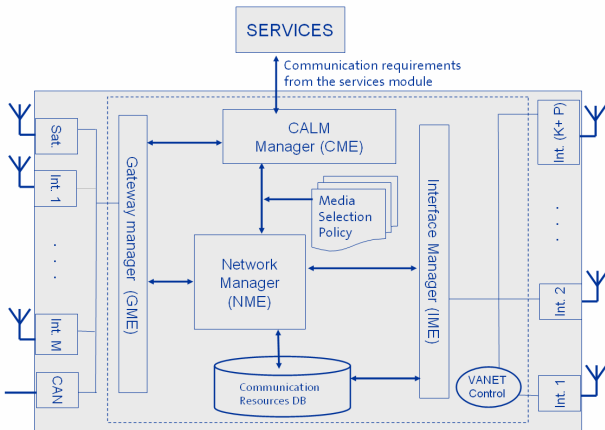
SERVICES

Communication requirements from the services module

Sat.

Int. 1

. . .

Int. M

CAN

Gateway manager (GME)

CALM Manager (CME)

Media Selection Policy

Network Manager (NME)

Communication Resources DB

Interface Manager (IME)

VANET Control

Int. (K+ P)

. . .

Int. 2

Int. 1